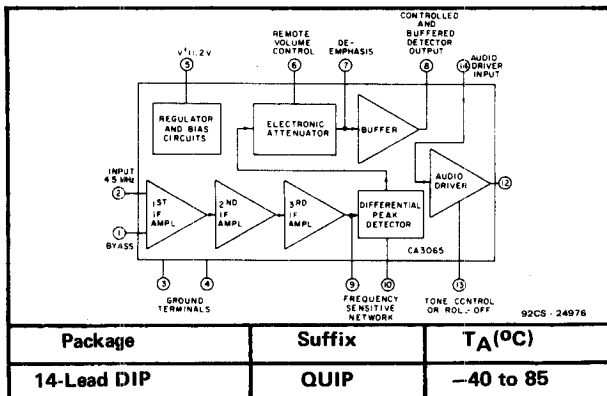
REMOTE VOLUME CONTROL

CONTROLLED AND BUFFERED DETECTOR OUTPUT

$V^+$ 11.2 V

DE-EMPHASIS

AUDIO DRIVER INPUT

5

6

7

8

14

REGULATOR AND BIAS CIRCUITS

ELECTRONIC ATTENUATOR

BUFFER

INPUT 4.5 MHz

2

AUDIO DRIVER

12

1ST IF AMPL

2ND IF AMPL

3RD IF AMPL

DIFFERENTIAL PEAK DETECTOR

1

BYPASS

CA3065

3

4

9

10

13

GROUND TERMINALS

FREQUENCY SENSITIVE NETWORK

TONE CONTROL OR ROL -OFF

92CS - 24976

| Package | Suffix | $T_A$(°C) |
|---|---|---|
| 14-Lead DIP | QUIP | –40 to 85 |